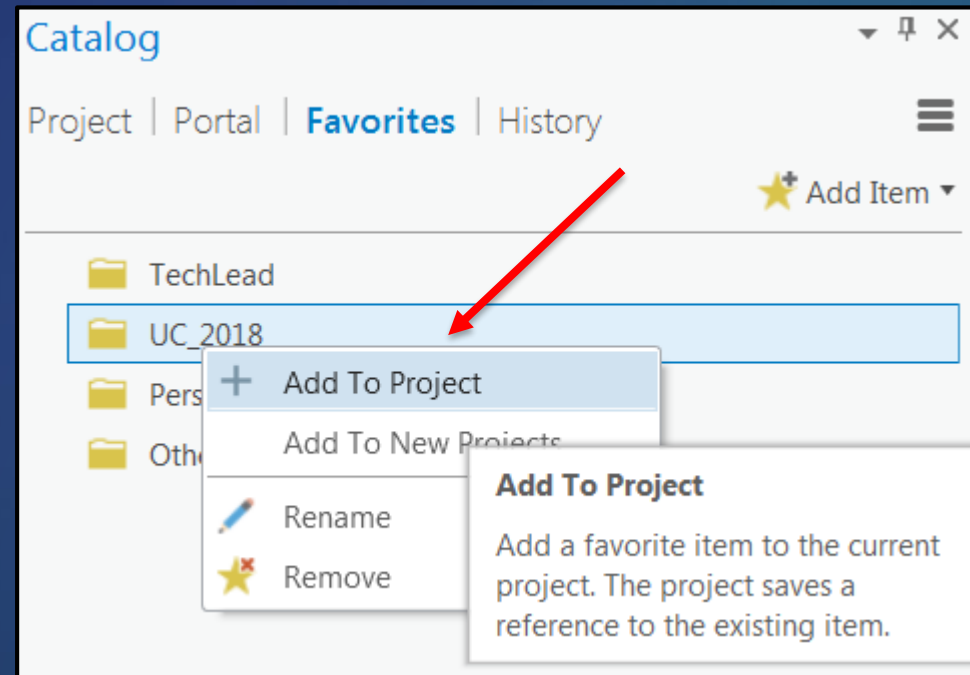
Catalog

Project | Portal | Favorites | History

Add Item

TechLead

UC_2018

Pers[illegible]

Othe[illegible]

Add To Project

Add To New Projects

Rename

Remove

Add To Project

Add a favorite item to the current project. The project saves a reference to the existing item.